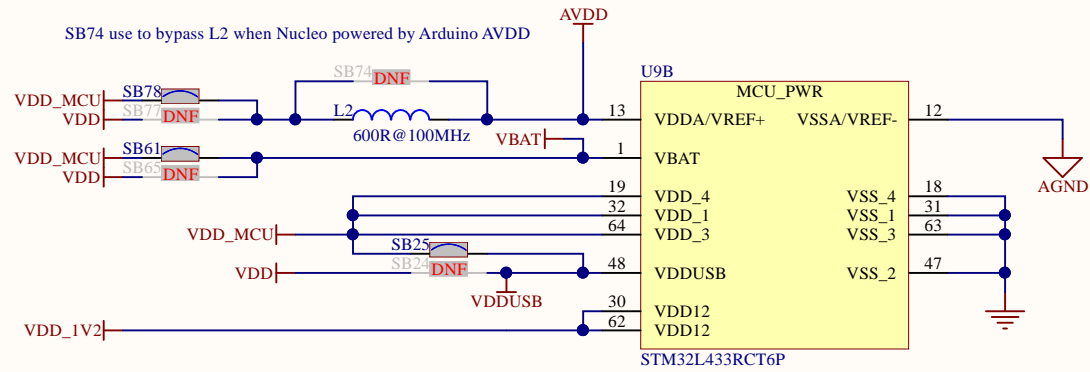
SB74 use to bypass L2 when Nucleo powered by Arduino AVDD

AVDD

SB74 DNF

L2

600R@100MHz

VDD_MCU
VDD

SB78
SB77 DNF

VDD_MCU
VDD

SB61
SB65 DNF

VBAT

VDD_MCU

VDD

SB25
SB24 DNF

VDDUSB

VDD_1V2

U9B

MCU_PWR

13 VDDA/VREF+
1 VBAT
19 VDD_4
32 VDD_1
64 VDD_3
48 VDDUSB
30 VDD12
62 VDD12

VSSA/VREF- 12
VSS_4 18
VSS_1 31
VSS_3 63
VSS_2 47

AGND

STM32L433RCT6P